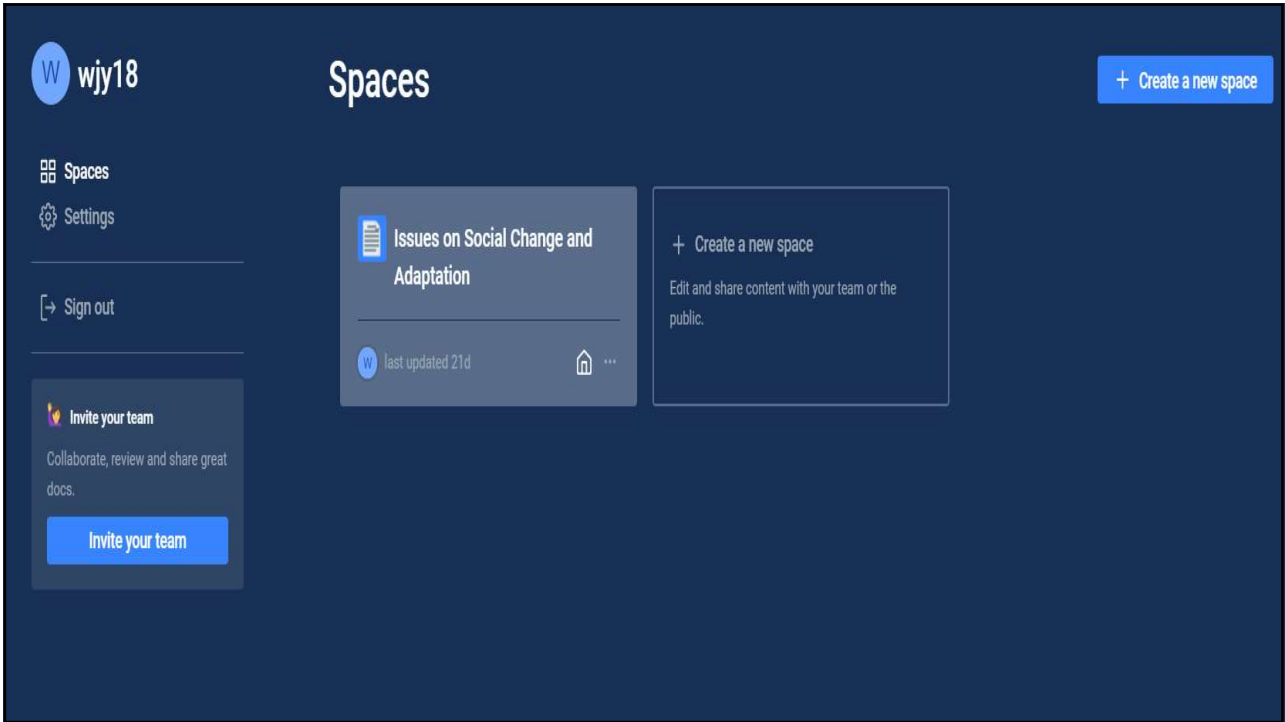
W wjy18

Spaces

+ Create a new space

Spaces
Settings

Sign out

Invite your team

Collaborate, review and share great docs.

Invite your team

Issues on Social Change and Adaptation

W last updated 21d ···

+ Create a new space

Edit and share content with your team or the public.